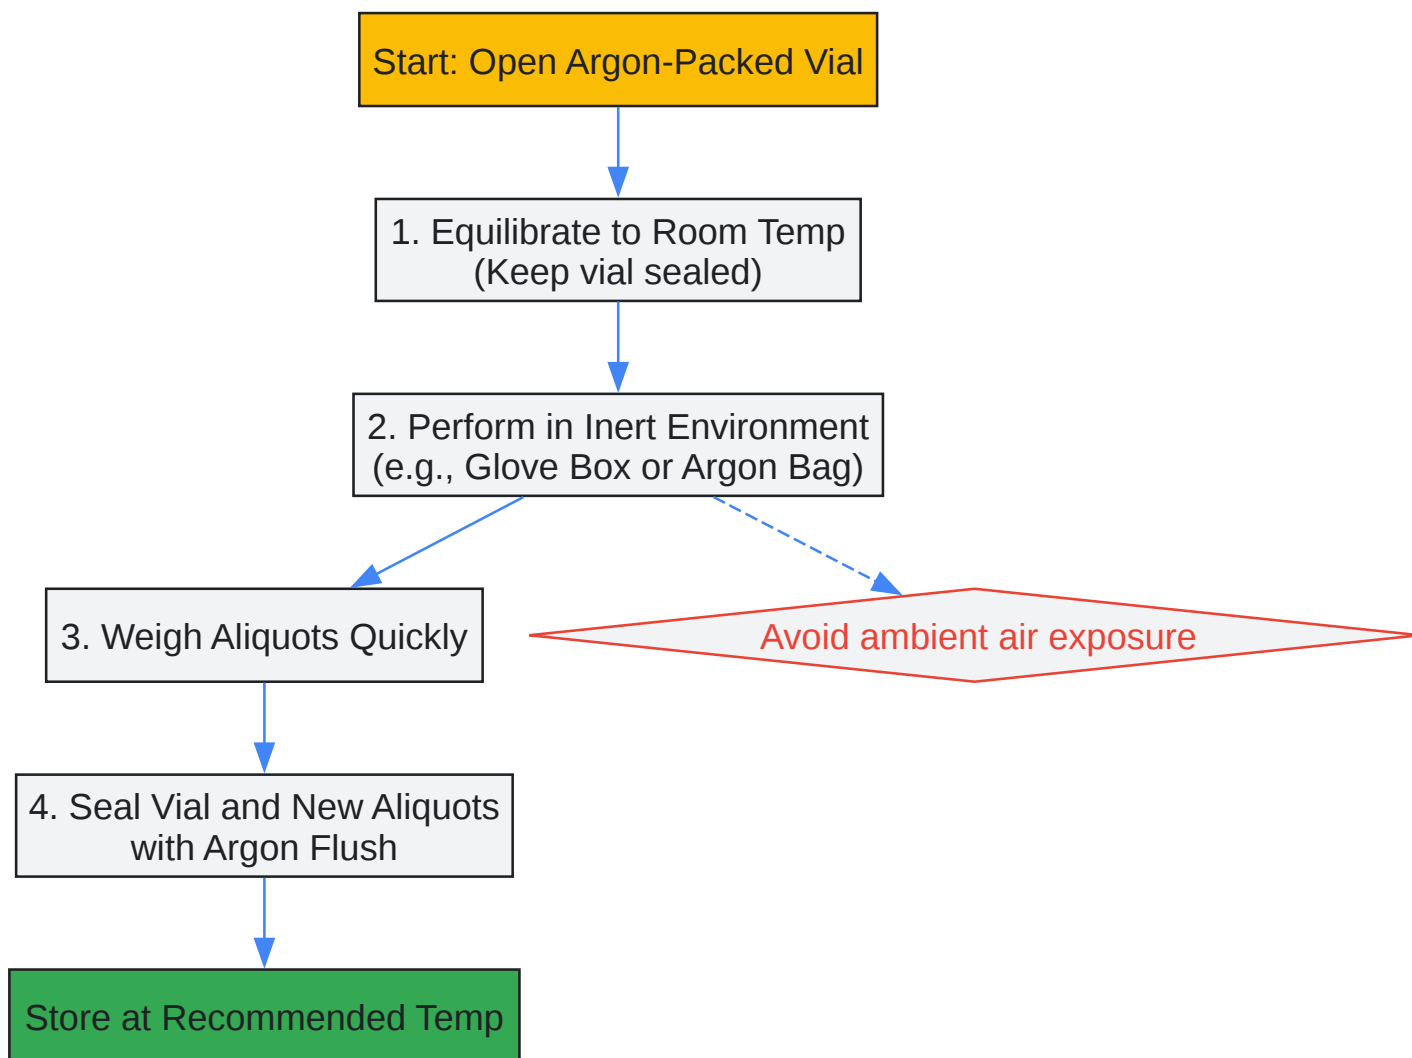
Start: Open Argon-Packed Vial

1. Equilibrate to Room Temp
(Keep vial sealed)

2. Perform in Inert Environment
(e.g., Glove Box or Argon Bag)

3. Weigh Aliquots Quickly

Avoid ambient air exposure

4. Seal Vial and New Aliquots
with Argon Flush

Store at Recommended Temp